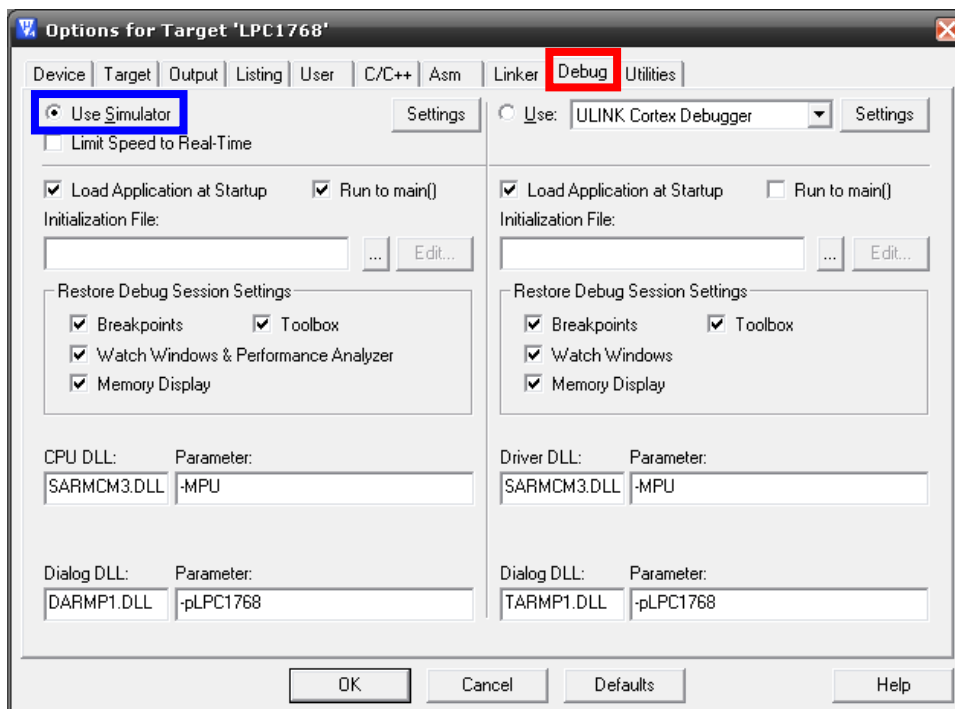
Options for Target 'LPC1768'

Device | Target | Output | Listing | User | C/C++ | Asm | Linker | Debug | Utilities

Use Simulator
Settings
Limit Speed to Real-Time

Load Application at Startup
Run to main()
Initialization File:
...
Edit...

Restore Debug Session Settings
Breakpoints
Toolbox
Watch Windows & Performance Analyzer
Memory Display

CPU DLL:
Parameter:
SARMCM3.DLL
-MPU

Dialog DLL:
Parameter:
DARMP1.DLL
-pLPC1768

Use:
ULINK Cortex Debugger
Settings

Load Application at Startup
Run to main()
Initialization File:
...
Edit...

Restore Debug Session Settings
Breakpoints
Toolbox
Watch Windows
Memory Display

Driver DLL:
Parameter:
SARMCM3.DLL
-MPU

Dialog DLL:
Parameter:
TARMP1.DLL
-pLPC1768

OK
Cancel
Defaults
Help